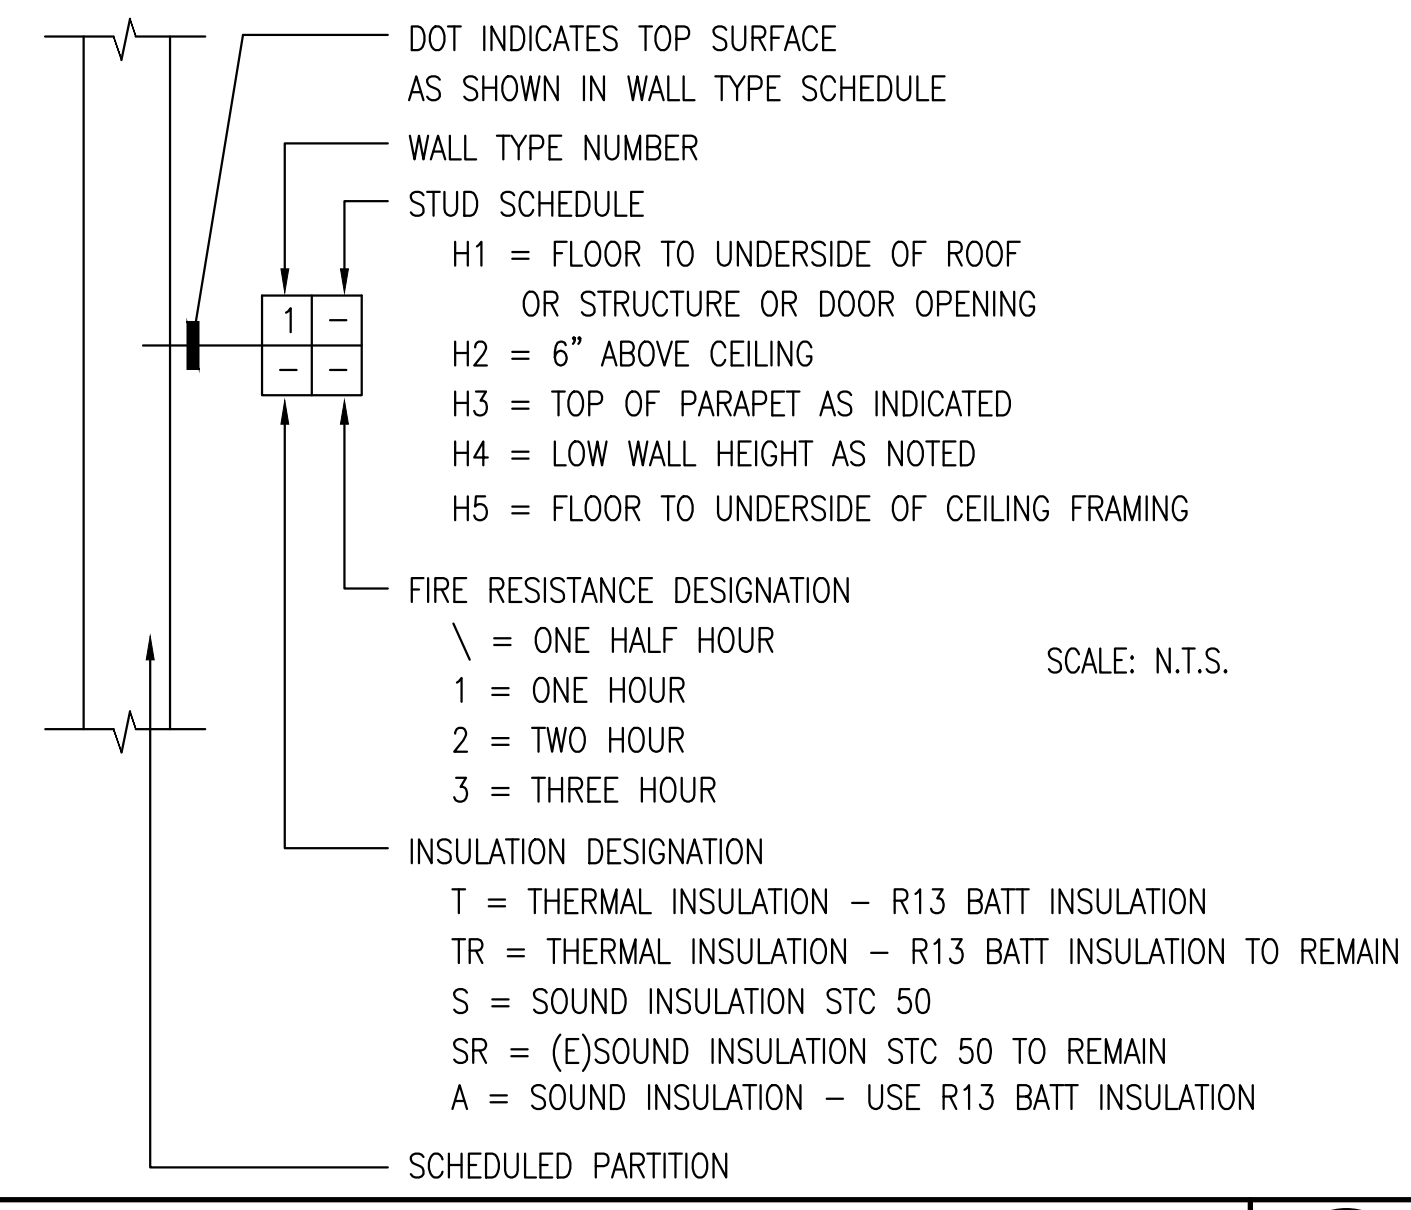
DOT INDICATES TOP SURFACE AS SHOWN IN WALL TYPE SCHEDULE

WALL TYPE NUMBER

STUD SCHEDULE

H1 = FLOOR TO UNDERSIDE OF ROOF OR STRUCTURE OR DOOR OPENING

H2 = 6" ABOVE CEILING

H3 = TOP OF PARAPET AS INDICATED

H4 = LOW WALL HEIGHT AS NOTED

H5 = FLOOR TO UNDERSIDE OF CEILING FRAMING

| 1 | – |
|---|---|
| – | – |

FIRE RESISTANCE DESIGNATION

\ = ONE HALF HOUR

1 = ONE HOUR

2 = TWO HOUR

3 = THREE HOUR

SCALE: N.T.S.

INSULATION DESIGNATION

T = THERMAL INSULATION – R13 BATT INSULATION

TR = THERMAL INSULATION – R13 BATT INSULATION TO REMAIN

S = SOUND INSULATION STC 50

SR = (E)SOUND INSULATION STC 50 TO REMAIN

A = SOUND INSULATION – USE R13 BATT INSULATION

SCHEDULED PARTITION